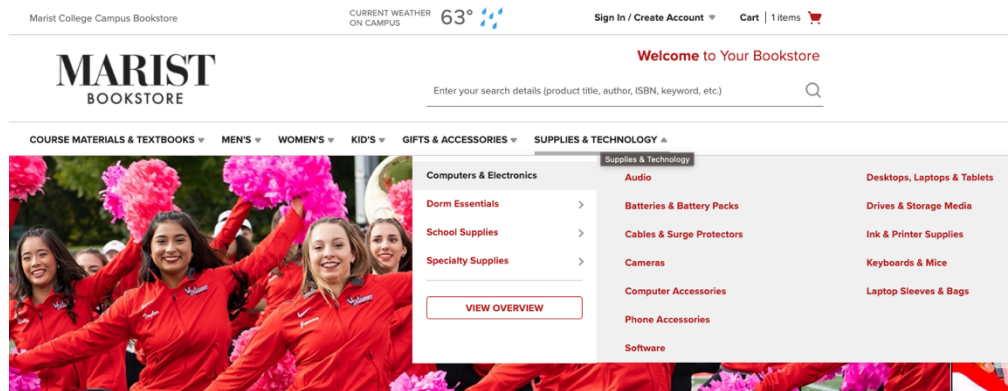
Marist College Campus Bookstore

CURRENT WEATHER ON CAMPUS 63°

Sign In / Create Account

Cart | 1 items

MARIST BOOKSTORE

Welcome to Your Bookstore

Enter your search details (product title, author, ISBN, keyword, etc.)

COURSE MATERIALS & TEXTBOOKS MEN'S WOMEN'S KID'S GIFTS & ACCESSORIES SUPPLIES & TECHNOLOGY

Supplies & Technology

Computers & Electronics

Dorm Essentials

School Supplies

Specialty Supplies

VIEW OVERVIEW

Audio

Batteries & Battery Packs

Cables & Surge Protectors

Cameras

Computer Accessories

Phone Accessories

Software

Desktops, Laptops & Tablets

Drives & Storage Media

Ink & Printer Supplies

Keyboards & Mice

Laptop Sleeves & Bags